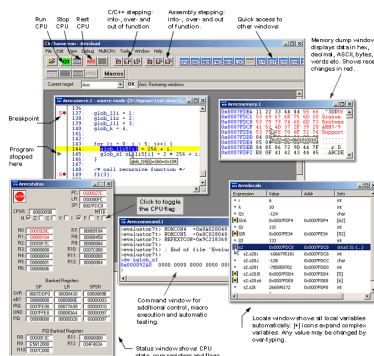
Run CPU

Stop CPU

Rest CPU

C/C++ stepping: into-, over- and out of function

Assembly stepping: into-, over- and out of function

Quick access to other windows

Memory dump window displays data in hex, decimal, ASCII bytes, words etc. Shows recent changes in red.

Breakpoint

Program stopped here

Click to toggle the CPU flag

Command window for additional control, macro execution and automatic testing.

Locals window shows all local variables automatically. [+] icons expand complex variables. Any value may be changed by over-typing.

Status window shows CPU state, core registers and flags

C:\home\... - Armhead

File Edit Debug Multi-CPU Tools Options Window Help

Macros

Current target: Arm: Run to resting

Armcommand.1 - source code

136
137 glob_lll = 1;
138 glob_lll = 1;
139 glob_lll = 1;
140
141
142 for (i = 0 ; i < 1000 ; i++)
143 glob_lll(i);
144 glob_sl_iil[1] = 1 + 256 + i;
145
146 /* call recursive function */
147 f(3);

Armmemory.1

Armstatus

CPSR

R0
R1
R2
R3
R4
R5
R6
R7

R8
R9
R10
R11
R12
R13
R14
PC

Banked Registers

SP LR SPSR

SVC
ABT
UND
IRQ

FIQ Banked Registers

R8
R9

Armcommand.1

Armlocals

Expression Value Addr Info
i 0 int
c -128 char
d 0x0000F0F4 int
v 0x0000F0F4 int
sl 0 int
s2 -128 int
s2.s1 0x0000F0F4 struct
s2.s2 -1065755180 int
s2.s3 -128 int
s2.s4 -765550702 int
s2.s5 0x0000F0F4 int
s2.s6 0x0000F0F4 int
s2.s7 -128 char
s2.s8 2668585172 int